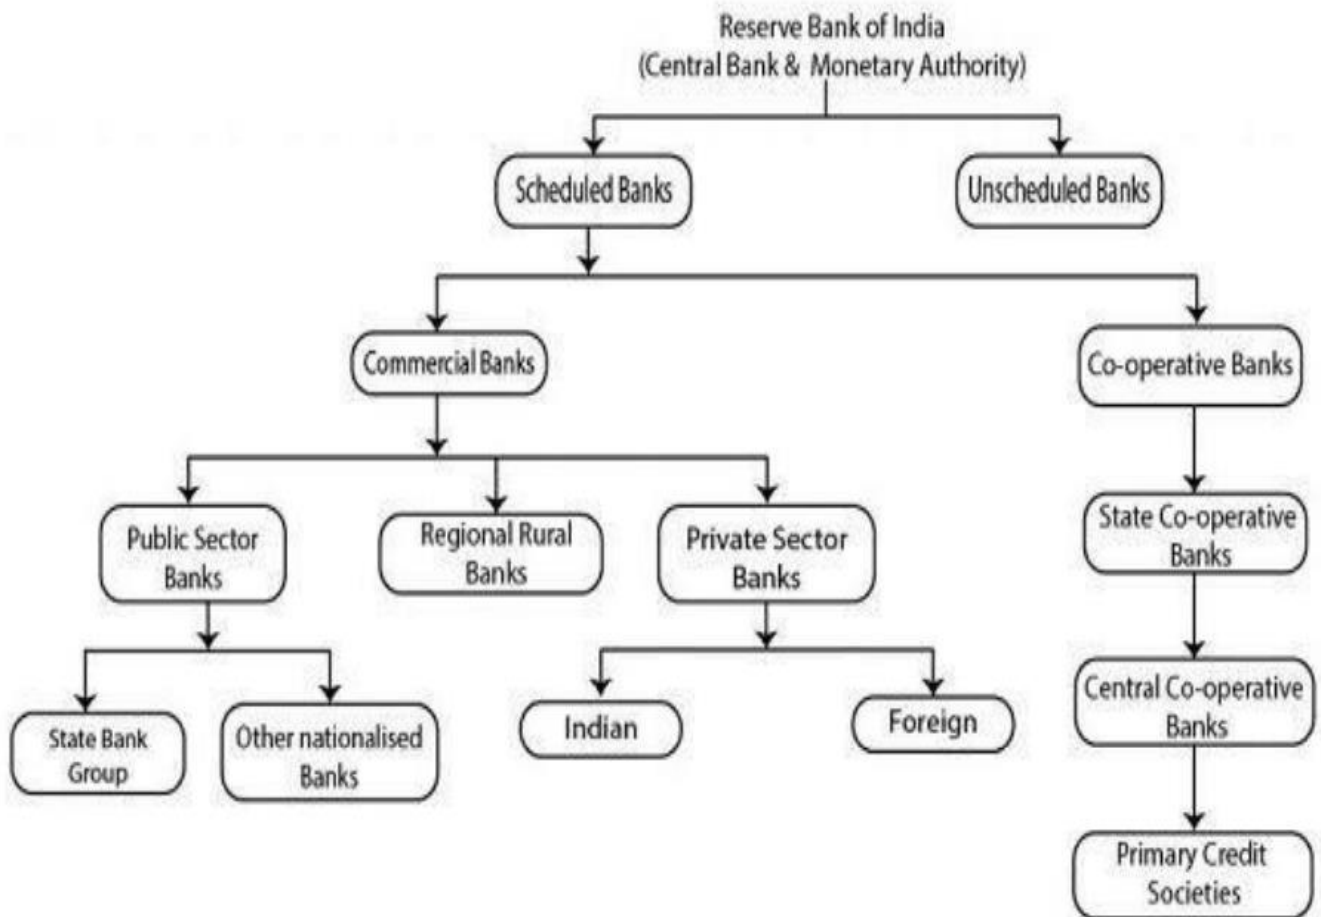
Reserve Bank of India
(Central Bank & Monetary Authority)

Scheduled Banks

Unscheduled Banks

Commercial Banks

Co-operative Banks

Public Sector Banks

Regional Rural Banks

Private Sector Banks

State Co-operative Banks

State Bank Group

Other nationalised Banks

Indian

Foreign

Central Co-operative Banks

Primary Credit Societies